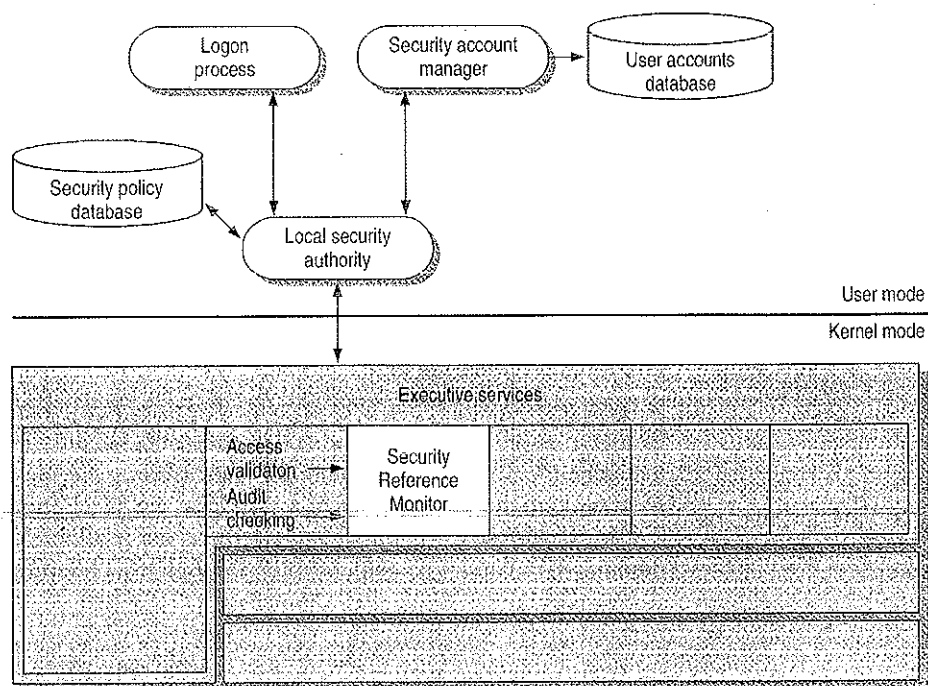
Logon process

Security account manager

User accounts database

Security policy database

Local security authority

User mode

Kernel mode

Executive services

Access validaton

Audit checking

Security Reference Monitor